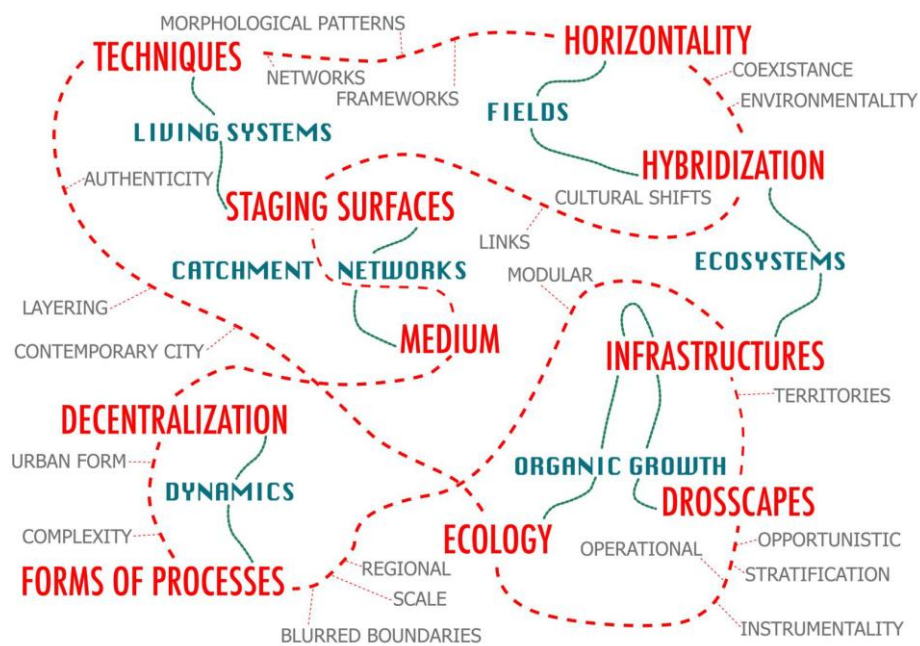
MORPHOLOGICAL PATTERNS
TECHNIQUES
NETWORKS
FRAMEWORKS
HORIZONTALITY
COEXISTANCE
ENVIRONMENTALITY
FIELDS
LIVING SYSTEMS
AUTHENTICITY
HYBRIDIZATION
STAGING SURFACES
CULTURAL SHIFTS
LINKS
CATCHMENT
NETWORKS
ECOSYSTEMS
MODULAR
LAYERING
MEDIUM
CONTEMPORARY CITY
INFRASTRUCTURES
TERRITORIES
DECENTRALIZATION
URBAN FORM
DYNAMICS
ORGANIC GROWTH
DROSSCAPES
COMPLEXITY
ECOLOGY
OPERATIONAL
OPPORTUNISTIC
STRATIFICATION
FORMS OF PROCESSES
REGIONAL
SCALE
BLURRED BOUNDARIES
INSTRUMENTALITY